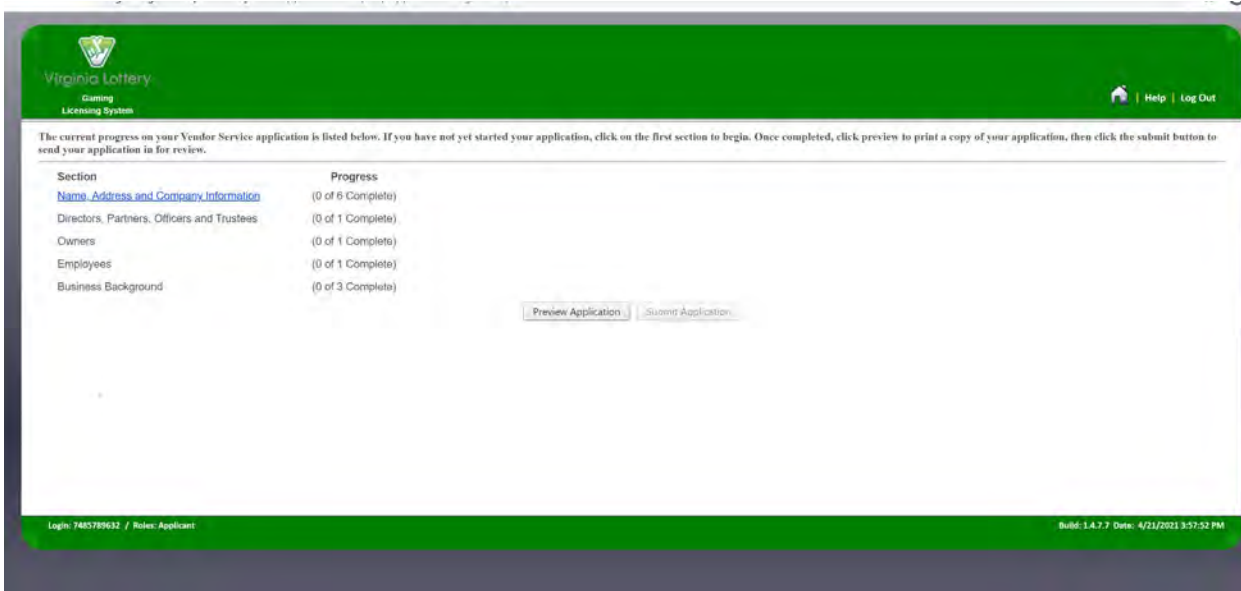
Virginia Lottery
Gaming
Licensing System

| Help | Log Out

The current progress on your Vendor Service application is listed below. If you have not yet started your application, click on the first section to begin. Once completed, click preview to print a copy of your application, then click the submit button to send your application in for review.

| Section | Progress |
|---|---|
| Name, Address and Company Information | (0 of 6 Complete) |
| Directors, Partners, Officers and Trustees | (0 of 1 Complete) |
| Owners | (0 of 1 Complete) |
| Employees | (0 of 1 Complete) |
| Business Background | (0 of 3 Complete) |

Preview Application | Submit Application

Login: 7485789632 / Roles: Applicant

Build: 1.4.7.7 Date: 4/21/2021 3:57:52 PM